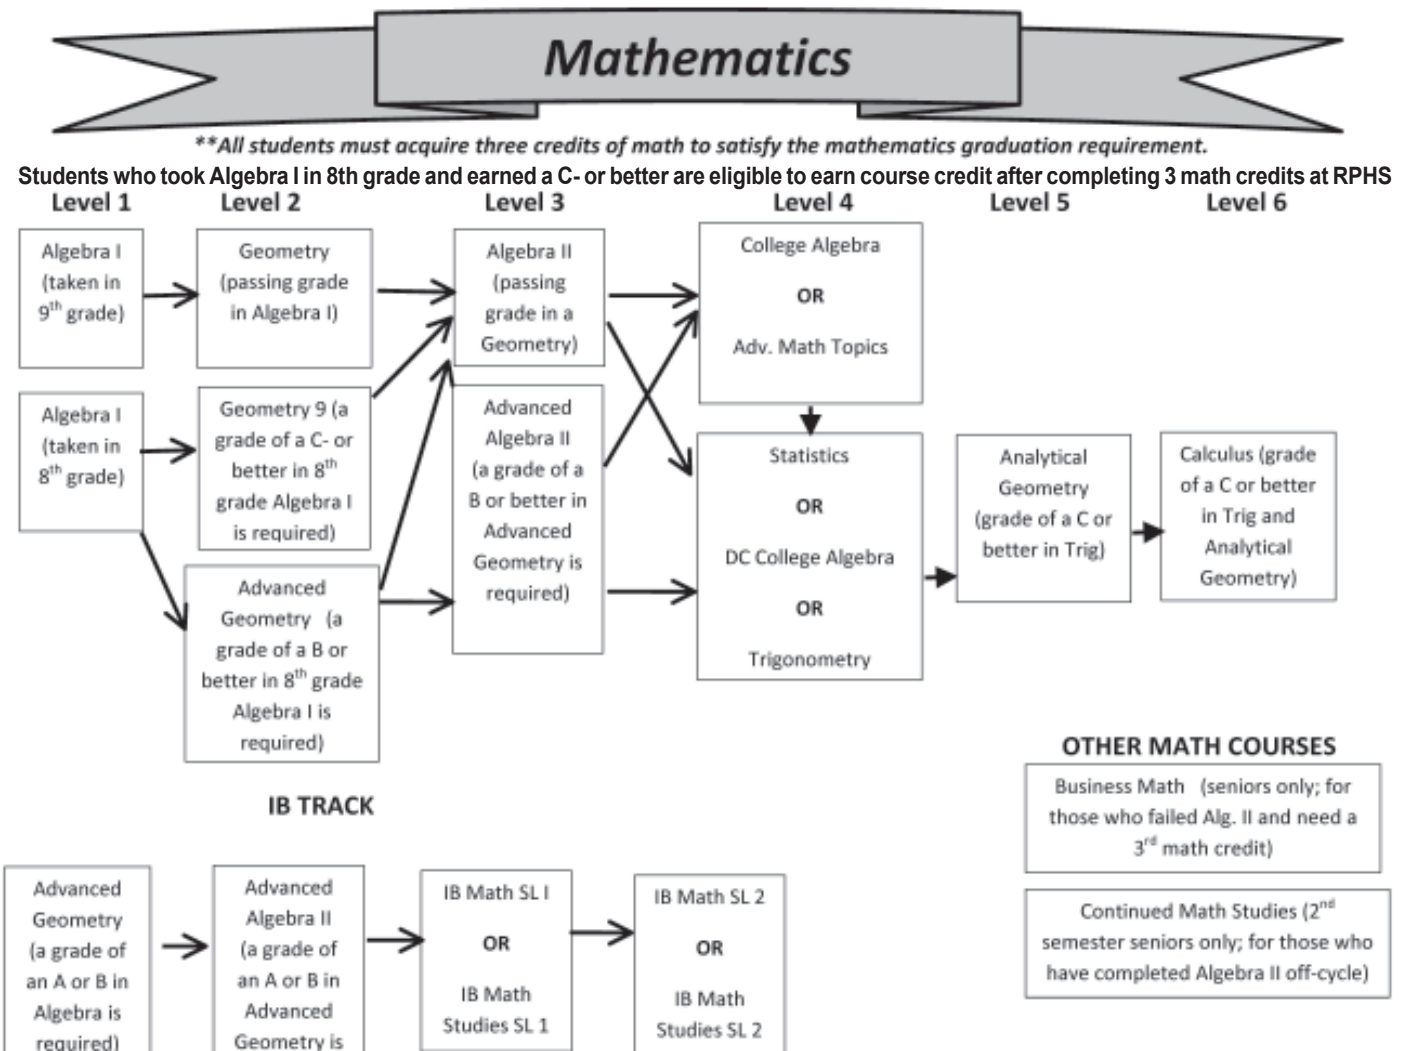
Mathematics

**All students must acquire three credits of math to satisfy the mathematics graduation requirement.

Students who took Algebra I in 8th grade and earned a C- or better are eligible to earn course credit after completing 3 math credits at RPHS

Level 1 Level 2 Level 3 Level 4 Level 5 Level 6

Algebra I (taken in 9$^{th}$ grade)

Geometry (passing grade in Algebra I)

Algebra II (passing grade in a Geometry)

College Algebra OR Adv. Math Topics

Algebra I (taken in 8$^{th}$ grade)

Geometry 9 (a grade of a C- or better in 8$^{th}$ grade Algebra I is required)

Advanced Algebra II (a grade of a B or better in Advanced Geometry is required)

Statistics OR DC College Algebra OR Trigonometry

Analytical Geometry (grade of a C or better in Trig)

Calculus (grade of a C or better in Trig and Analytical Geometry)

Advanced Geometry (a grade of a B or better in 8$^{th}$ grade Algebra I is required)

OTHER MATH COURSES

Business Math (seniors only; for those who failed Alg. II and need a 3$^{rd}$ math credit)

Continued Math Studies (2$^{nd}$ semester seniors only; for those who have completed Algebra II off-cycle)

IB TRACK

Advanced Geometry (a grade of an A or B in Algebra is required)

Advanced Algebra II (a grade of an A or B in Advanced Geometry is

IB Math SL I OR IB Math Studies SL 1

IB Math SL 2 OR IB Math Studies SL 2